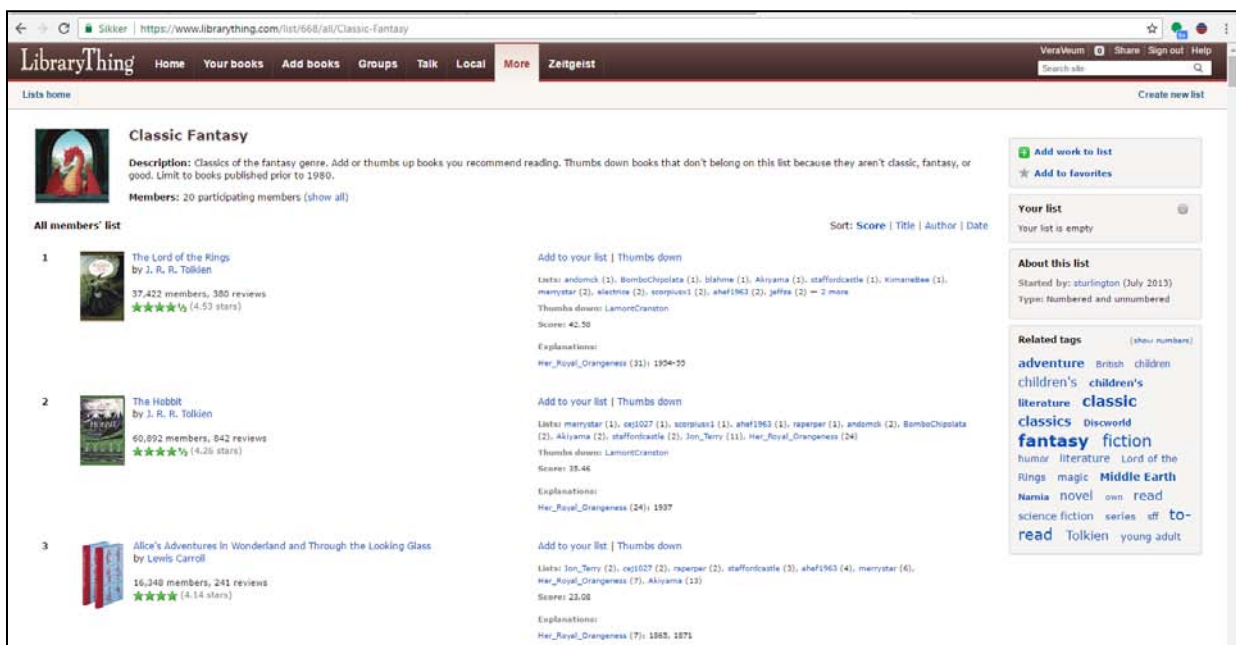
Sikker | https://www.librarything.com/list/668/all/Classic-Fantasy

LibraryThing Home Your books Add books Groups Talk Local More Zeitgeist

VeraVeum | Share | Sign out | Help

Search site

Lists home

Create new list

Classic Fantasy

Description: Classics of the fantasy genre. Add or thumbs up books you recommend reading. Thumbs down books that don't belong on this list because they aren't classic, fantasy, or good. Limit to books published prior to 1980.

Members: 20 participating members (show all)

All members' list

Sort: Score | Title | Author | Date

1

The Lord of the Rings
by J. R. R. Tolkien

37,422 members, 380 reviews
★★★★½ (4.53 stars)

Add to your list | Thumbs down

Lists: andomck (1), BomboChipolata (1), blahme (1), Akiyama (1), staffordcastle (1), KimaneBee (1), merrystar (2), electrice (2), scorpiusx1 (2), ahef1963 (2), jeffes (2) — 2 more

Thumbs down: LamontCranston

Score: 42.58

Explanations:

Her_Royal_Orangeness (31): 1954-55

2

The Hobbit
by J. R. R. Tolkien

60,892 members, 842 reviews
★★★★½ (4.26 stars)

Add to your list | Thumbs down

Lists: merrystar (1), cej1027 (1), scorpiusx1 (1), ahef1963 (1), raperper (1), andomck (2), BomboChipolata (2), Akiyama (2), staffordcastle (2), Jon_Terry (11), Her_Royal_Orangeness (24)

Thumbs down: LamontCranston

Score: 35.46

Explanations:

Her_Royal_Orangeness (24): 1937

3

Alice's Adventures in Wonderland and Through the Looking Glass
by Lewis Carroll

16,348 members, 241 reviews
★★★★ (4.14 stars)

Add to your list | Thumbs down

Lists: Jon_Terry (2), cej1027 (2), raperper (2), staffordcastle (3), ahef1963 (4), merrystar (6), Her_Royal_Orangeness (7), Akiyama (13)

Score: 23.08

Explanations:

Her_Royal_Orangeness (7): 1865, 1871

Add work to list

Add to favorites

Your list

Your list is empty

About this list

Started by: sturlington (July 2013)

Type: Numbered and unnumbered

Related tags

(show numbers)

adventure British children children's children's literature classic classics Discworld fantasy fiction humor literature Lord of the Rings magic Middle Earth Narnia novel own read science fiction series sff to-read Tolkien young adult